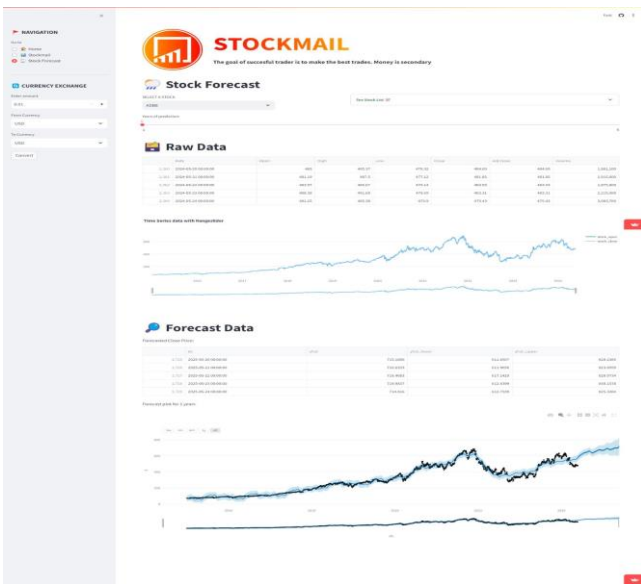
NAVIGATION

Home

Stockmail

Stock Forecast

CURRENCY EXCHANGE

Convert

STOCKMAIL

The goal of successful trader is to make the best trades. Money is secondary

Stock Forecast

Raw Data

Time Series data with Rangeslider

Forecast Data

Forecasted Close Price

Forecast plot for 1 years